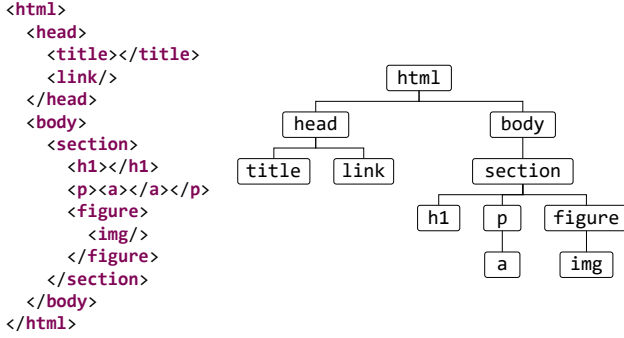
<html>
  <head>
    <title></title>
    <link/>
  </head>
  <body>
    <section>
      <h1></h1>
      <p><a></a></p>
      <figure>
        <img/>
      </figure>
    </section>
  </body>
</html>

html
head
body
title
link
section
h1
p
figure
a
img